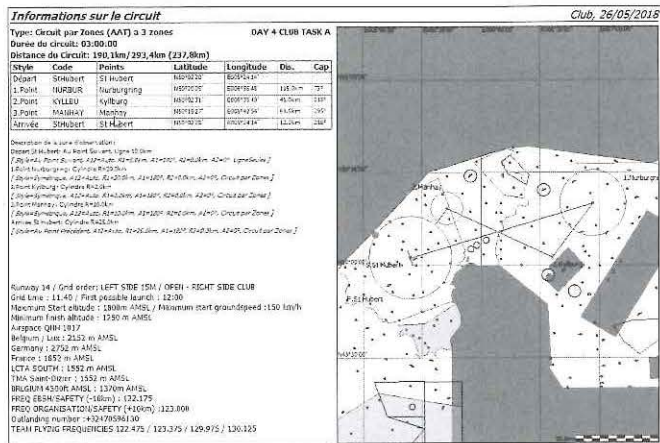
Informations sur le circuit

Club, 26/05/2018

Type: Circuit par Zones (AAT) à 3 zones

DAY 4 CLUB TASK A

Durée du circuit: 03:00:00

Distance du Circuit: 190,1km/293,4km (237,8km)

| Style | Code | Points | Latitude | Longitude | Dis. | Cap |
|---|---|---|---|---|---|---|
| Départ | StHubert | St Hubert | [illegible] | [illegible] | | |
| 1.Point | NURBUR | Nurburgring | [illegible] | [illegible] | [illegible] | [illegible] |
| 2.Point | KYLLBU | Kyllburg | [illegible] | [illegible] | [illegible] | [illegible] |
| 3.Point | MANHAY | Manhay | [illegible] | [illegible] | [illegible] | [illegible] |
| Arrivée | StHubert | St Hubert | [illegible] | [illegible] | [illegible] | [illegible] |

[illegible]

Runway 14 / Grid order: LEFT SIDE 15M / OPEN - RIGHT SIDE CLUB
Grid time : 11.40 / First possible launch : 12:00
Maximum Start altitude : 1800m AMSL / Minimum start groundspeed :150 km/h
Minimum finish altitude : 1250 m AMSL
Airspace QNH 1017
Belgium / Lux : 2152 m AMSL
Germany : 2752 m AMSL
France : 1852 m AMSL
LCTA SOUTH : 1552 m AMSL
TMA Saint-Dizier : 1552 m AMSL
BELGIUM 4500ft AMSL : 1370m AMSL
FREQ EBSH/SAFETY (-10km) : 132.175
FREQ ORGANISATION/SAFETY (+10km) :123.000
Outlanding number : +32470596130
TEAM FLYING FREQUENCIES 122.475 / 123.375 / 129.975 / 130.125

Manhay
Nurburgring
St Hubert
St Hubert